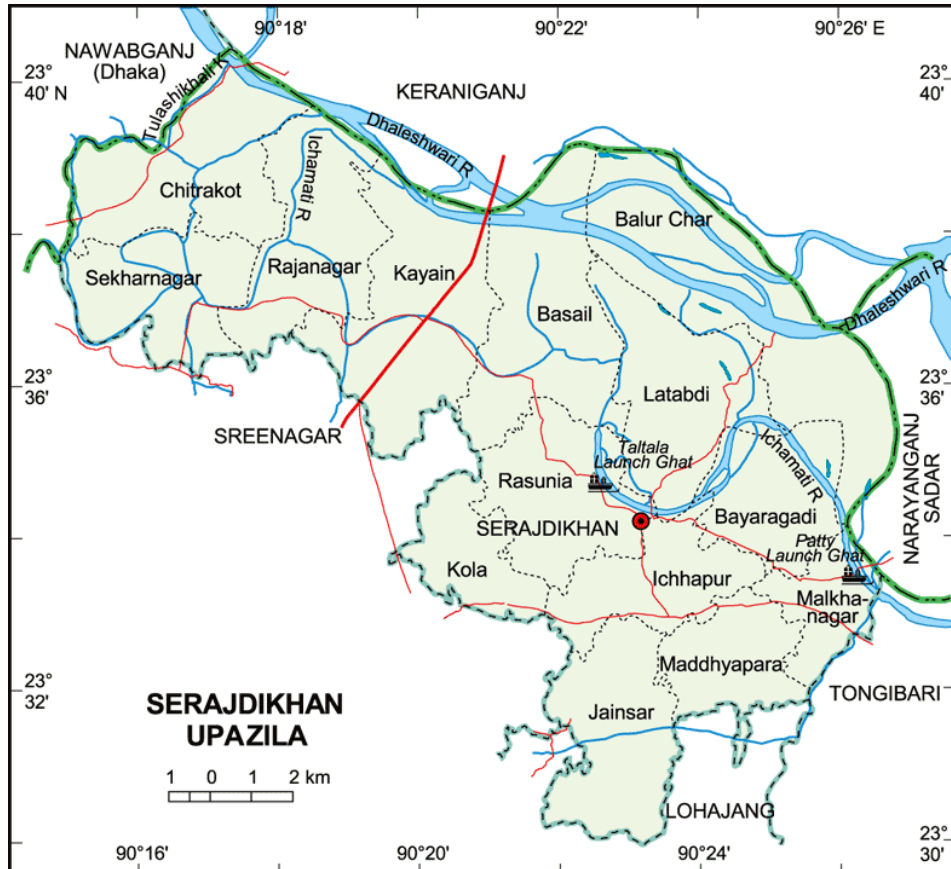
90°18'
90°22'
90°26' E
23° 40' N
NAWABGANJ (Dhaka)
KERANIGANJ
23° 40'
Tulashikhali R
Ichamati R
Dhaleshwari R
Chitrakot
Balur Char
Sekharnagar
Rajanagar
Kayain
Dhaleshwari R
Basail
23° 36'
Latabdi
23° 36'
SREENAGAR
Taltala Launch Ghat
Ichamati R
Rasunia
SERAJDIKHAN
Bayaragadi
NARAYANGANJ SADAR
Patty Launch Ghat
Kola
Ichhapur
Malkhanagar
Maddhyapara
23° 32'
SERAJDIKHAN UPAZILA
TONGIBARI
Jainsar
1 0 1 2 km
LOHAJANG
23° 30'
90°16'
90°20'
90°24'